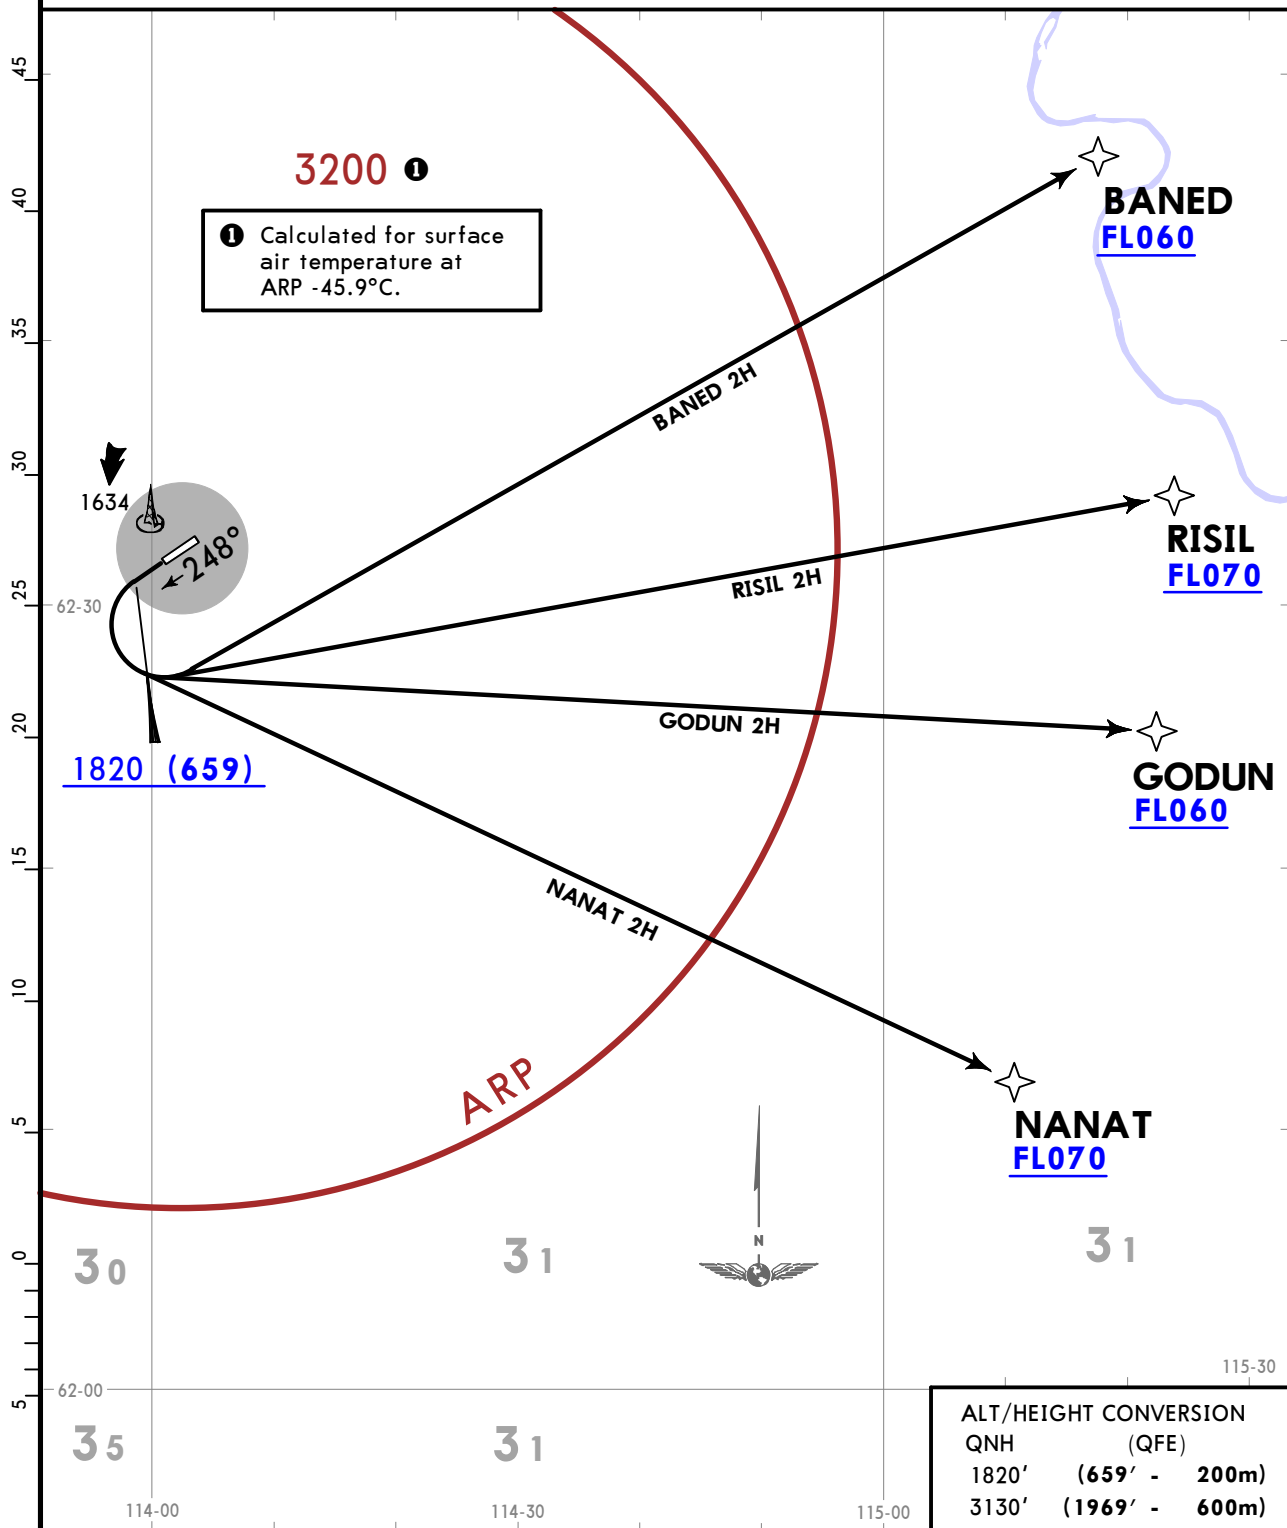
45

40

35

30

25

20

15

10

5

0

5

3200 ❶

❶ Calculated for surface air temperature at ARP -45.9°C.

BANED
FL060

RISIL
FL070

GODUN
FL060

NANAT
FL070

BANED 2H

RISIL 2H

GODUN 2H

NANAT 2H

1634

248°

62-30

1820 (659)

ARP

N

3 0

3 1

3 1

3 5

3 1

62-00

115-30

114-00

114-30

115-00

ALT/HEIGHT CONVERSION
QNH (QFE)
1820′ (659′ - 200m)
3130′ (1969′ - 600m)